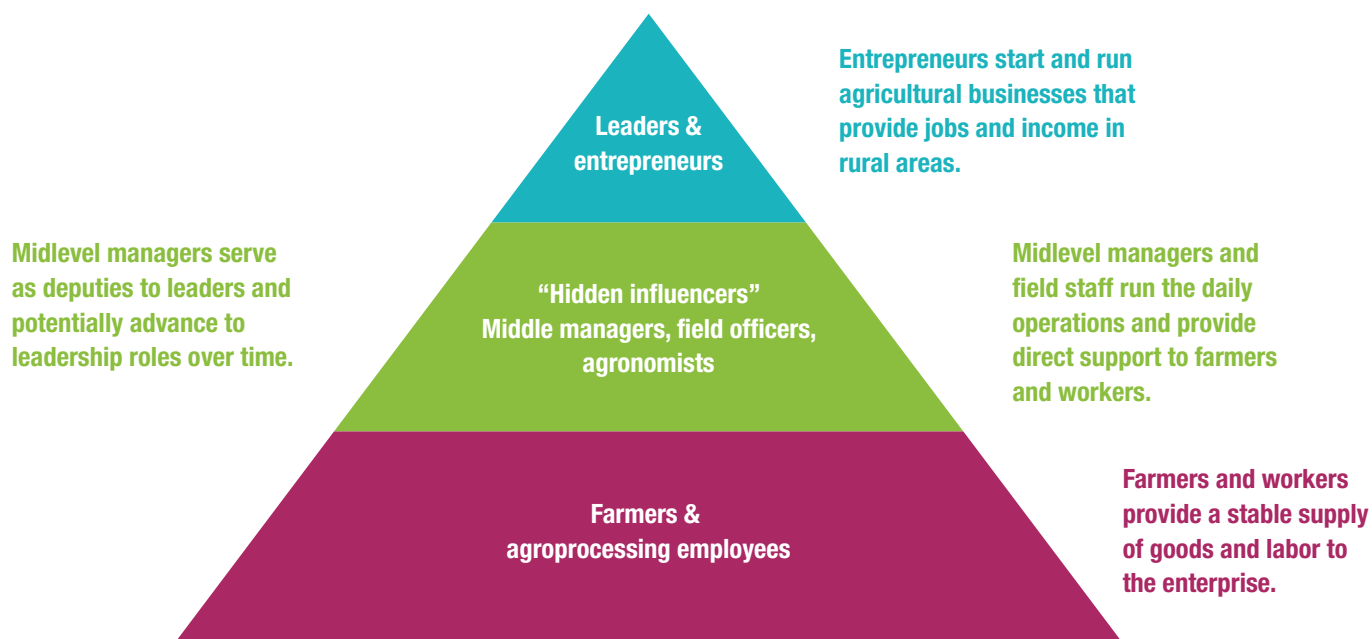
Leaders & entrepreneurs

Entrepreneurs start and run agricultural businesses that provide jobs and income in rural areas.

Midlevel managers serve as deputies to leaders and potentially advance to leadership roles over time.

“Hidden influencers” Middle managers, field officers, agronomists

Midlevel managers and field staff run the daily operations and provide direct support to farmers and workers.

Farmers & agroprocessing employees

Farmers and workers provide a stable supply of goods and labor to the enterprise.